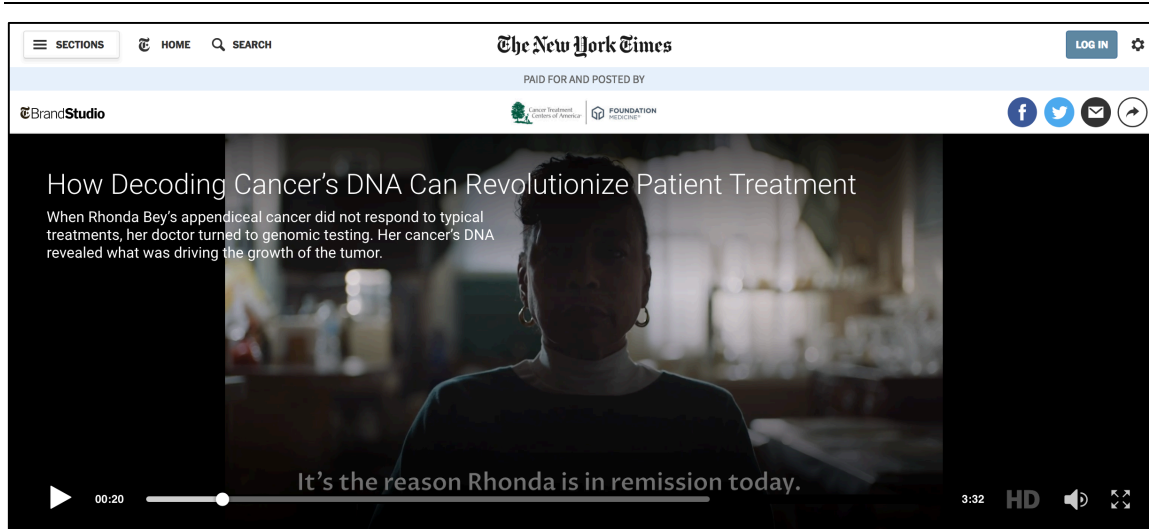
SECTIONS HOME SEARCH

The New York Times

LOG IN

PAID FOR AND POSTED BY

T BrandStudio

Cancer Treatment Centers of America | FOUNDATION MEDICINE

How Decoding Cancer's DNA Can Revolutionize Patient Treatment

When Rhonda Bey's appendiceal cancer did not respond to typical treatments, her doctor turned to genomic testing. Her cancer's DNA revealed what was driving the growth of the tumor.

It's the reason Rhonda is in remission today.

00:20

3:32 HD